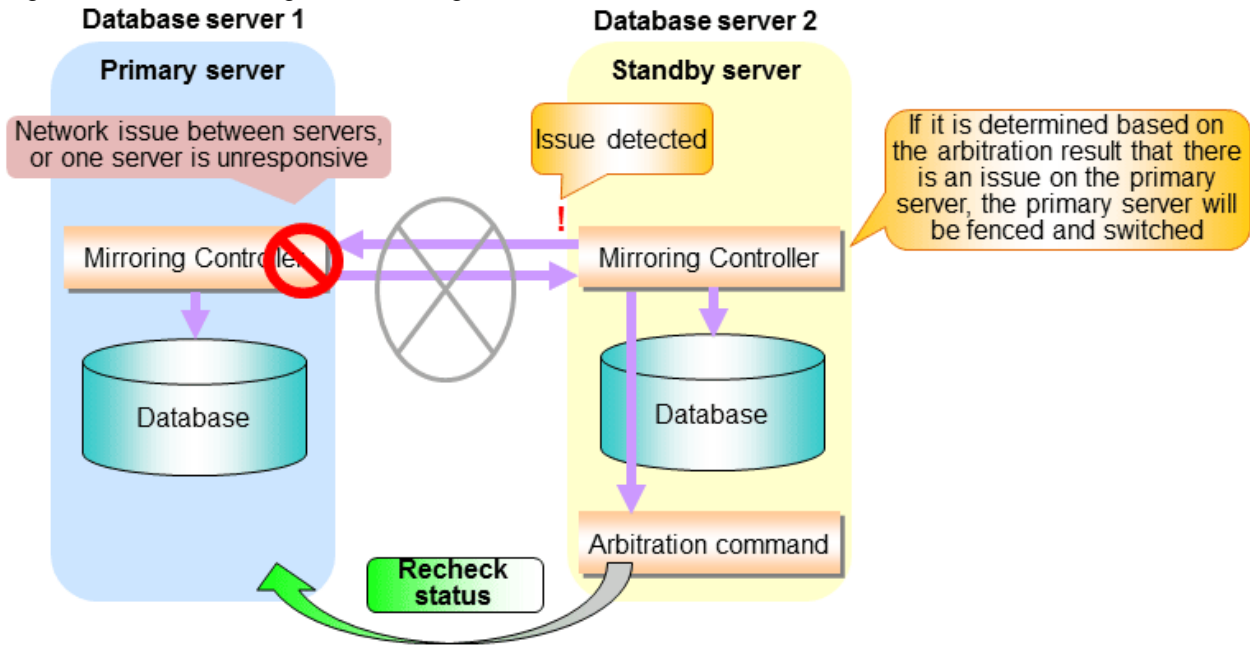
Database server 1

Primary server

Network issue between servers, or one server is unresponsive

Mirroring Controller

Database

Database server 2

Standby server

Issue detected

!

If it is determined based on the arbitration result that there is an issue on the primary server, the primary server will be fenced and switched

Mirroring Controller

Database

Arbitration command

Recheck status